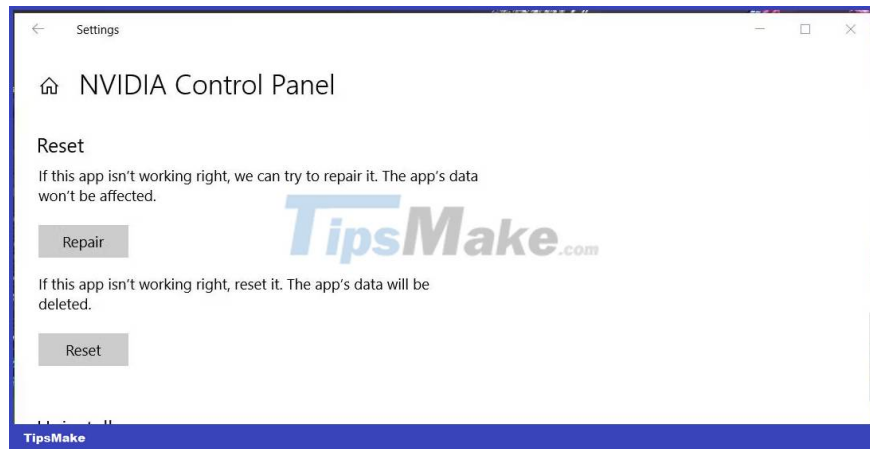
Settings

NVIDIA Control Panel

Reset

If this app isn't working right, we can try to repair it. The app's data won't be affected.

Repair

TipsMake.com

If this app isn't working right, reset it. The app's data will be deleted.

Reset

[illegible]

TipsMake